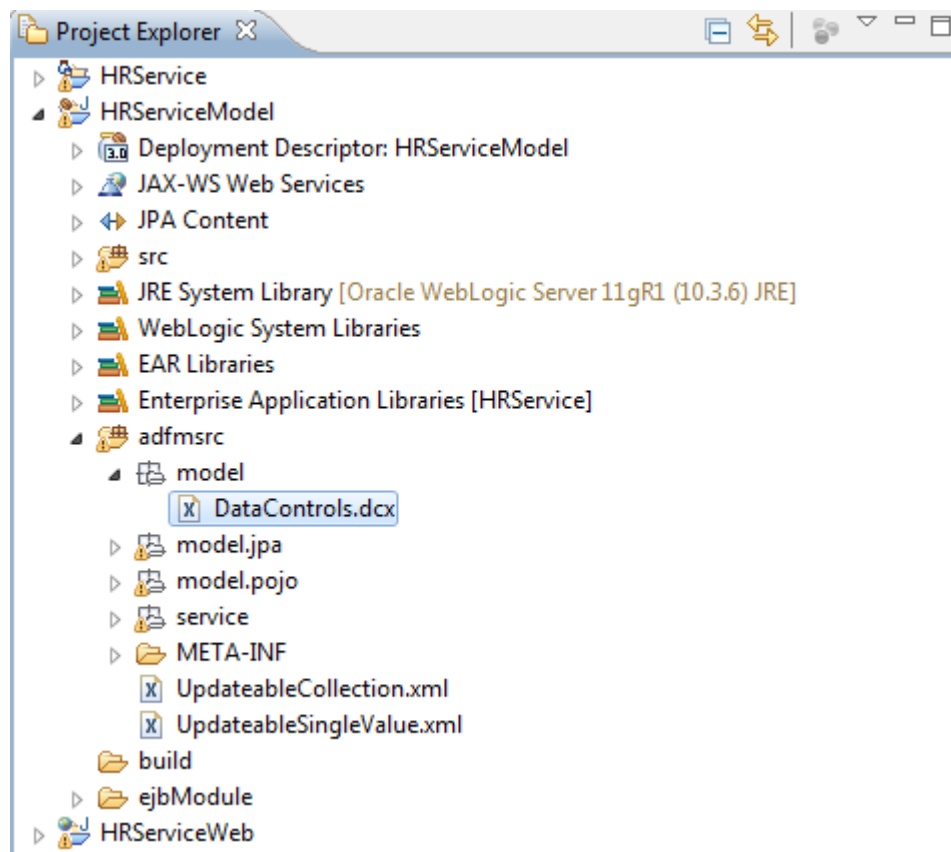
Project Explorer ☒

HRService
HRServiceModel
Deployment Descriptor: HRServiceModel
JAX-WS Web Services
JPA Content
src
JRE System Library [Oracle WebLogic Server 11gR1 (10.3.6) JRE]
WebLogic System Libraries
EAR Libraries
Enterprise Application Libraries [HRService]
adfmsrc
model
DataControls.dcx
model.jpa
model.pojo
service
META-INF
UpdateableCollection.xml
UpdateableSingleValue.xml
build
ejbModule
HRServiceWeb